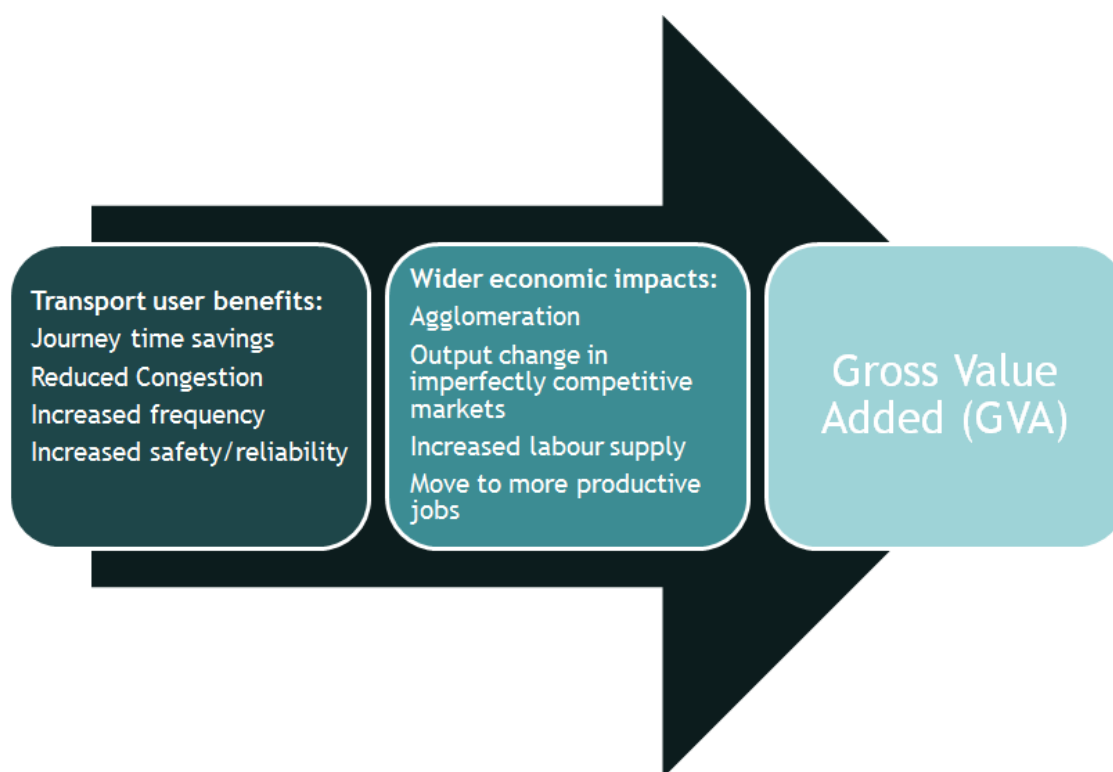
Transport user benefits:
Journey time savings
Reduced Congestion
Increased frequency
Increased safety/reliability

Wider economic impacts:
Agglomeration
Output change in imperfectly competitive markets
Increased labour supply
Move to more productive jobs

Gross Value Added (GVA)